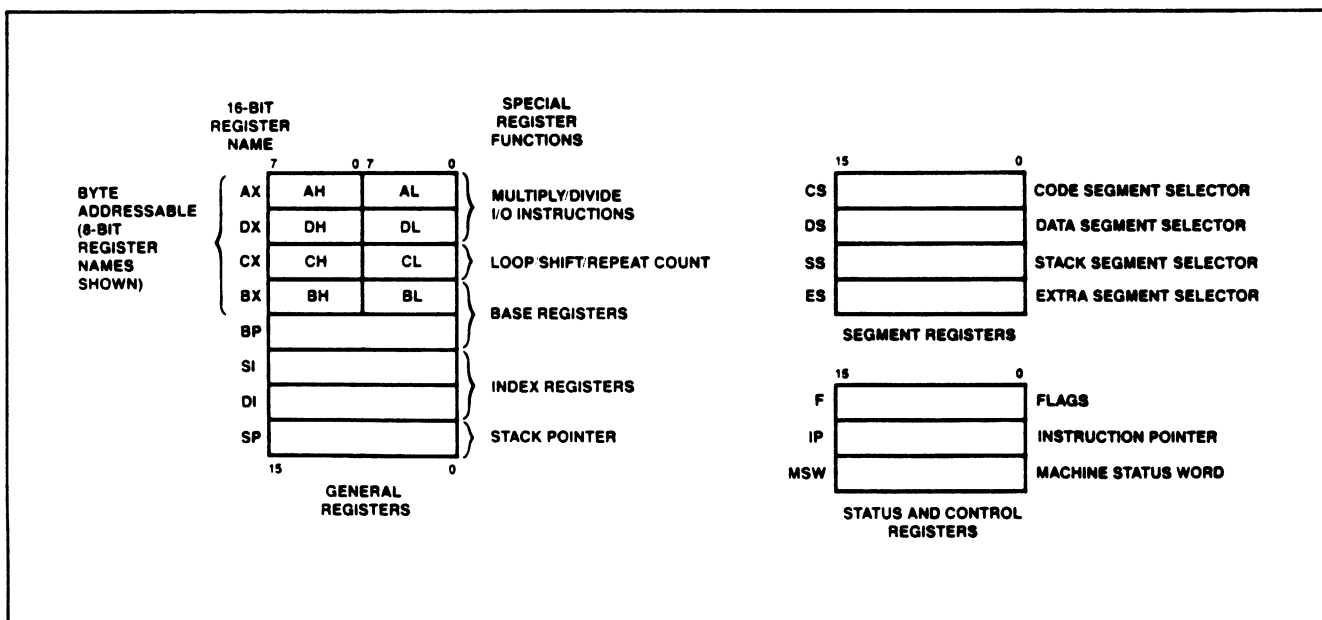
16-BIT REGISTER NAME

SPECIAL REGISTER FUNCTIONS

7 0 7 0

BYTE ADDRESSABLE (8-BIT REGISTER NAMES SHOWN)

AX AH AL
DX DH DL
CX CH CL
BX BH BL
BP
SI
DI
SP

MULTIPLY/DIVIDE I/O INSTRUCTIONS

LOOP/SHIFT/REPEAT COUNT

BASE REGISTERS

INDEX REGISTERS

STACK POINTER

15 0

GENERAL REGISTERS

15 0

CS CODE SEGMENT SELECTOR
DS DATA SEGMENT SELECTOR
SS STACK SEGMENT SELECTOR
ES EXTRA SEGMENT SELECTOR

SEGMENT REGISTERS

15 0

F FLAGS
IP INSTRUCTION POINTER
MSW MACHINE STATUS WORD

STATUS AND CONTROL REGISTERS